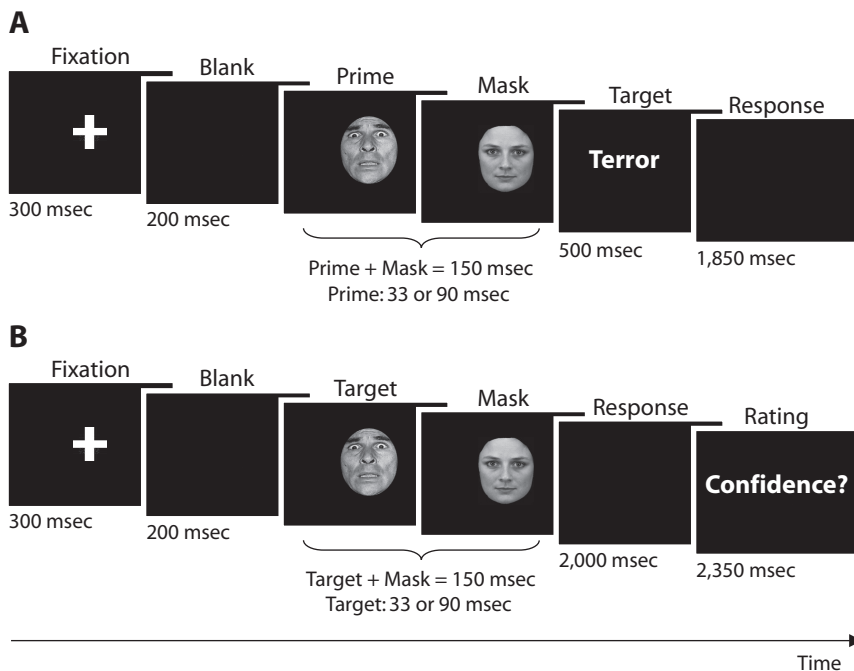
A

Fixation

+

300 msec

Blank

200 msec

Prime

Mask

Prime + Mask = 150 msec
Prime: 33 or 90 msec

Target

Terror

500 msec

Response

1,850 msec

B

Fixation

+

300 msec

Blank

200 msec

Target

Mask

Target + Mask = 150 msec
Target: 33 or 90 msec

Response

2,000 msec

Rating

Confidence?

2,350 msec

Time